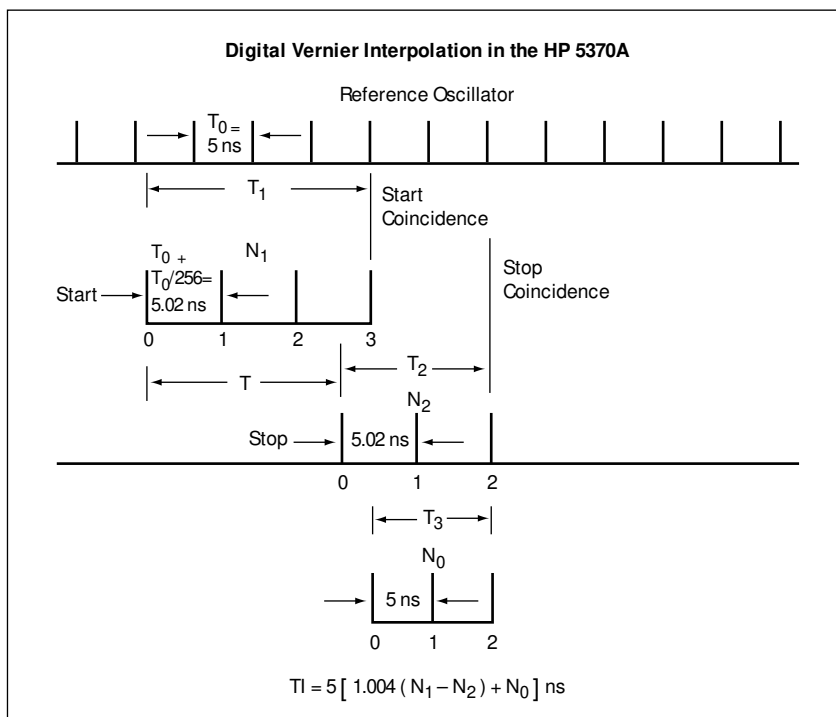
Digital Vernier Interpolation in the HP 5370A

Reference Oscillator

$T_0 =$ 5 ns

$T_1$

Start Coincidence

$T_0 +$ $T_0/256=$ 5.02 ns

$N_1$

Start

0 1 2 3

Stop Coincidence

T

$T_2$

$N_2$

Stop

5.02 ns

0 1 2

$T_3$

$N_0$

5 ns

0 1 2

$TI = 5 [ 1.004 ( N_1 - N_2 ) + N_0 ]$ ns